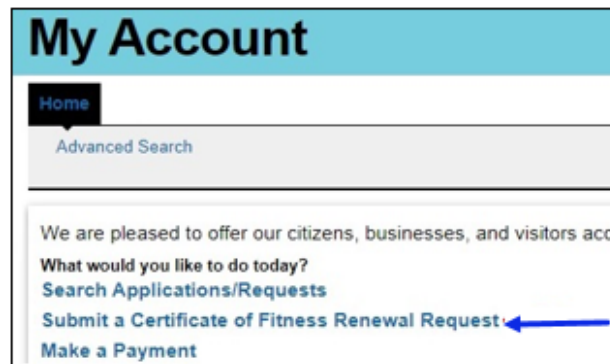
My Account

Home

Advanced Search

We are pleased to offer our citizens, businesses, and visitors acc

What would you like to do today?

Search Applications/Requests

Submit a Certificate of Fitness Renewal Request

Make a Payment